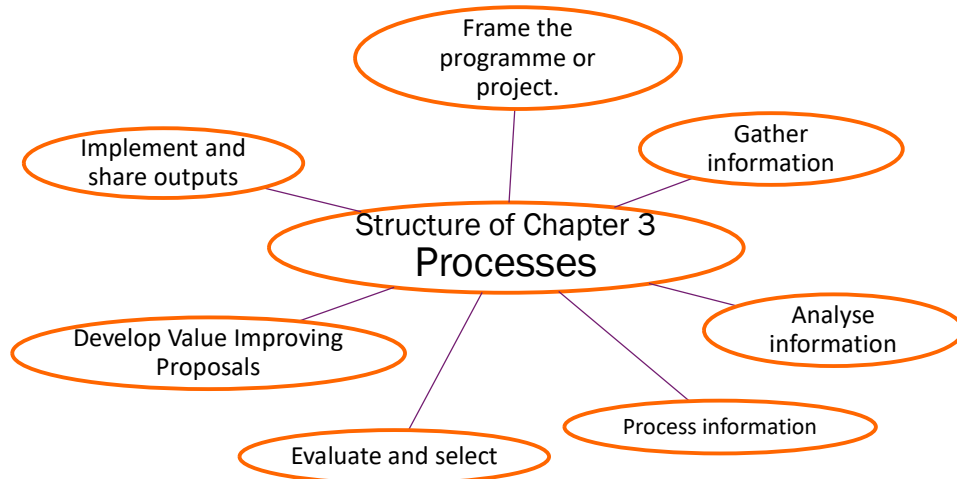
Frame the programme or project.

Implement and share outputs

Gather information

Structure of Chapter 3
Processes

Develop Value Improving Proposals

Analyse information

Process information

Evaluate and select